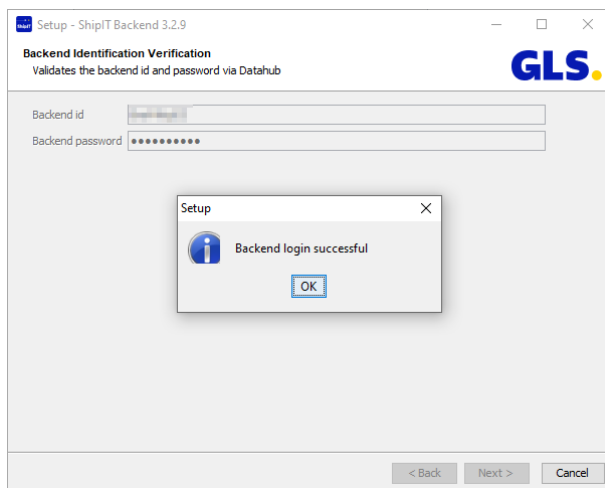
Setup - ShipIT Backend 3.2.9

Backend Identification Verification
Validates the backend id and password via Datahub

GLS.

Backend id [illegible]

Backend password ••••••••••

Setup

Backend login successful

OK

< Back

Next >

Cancel